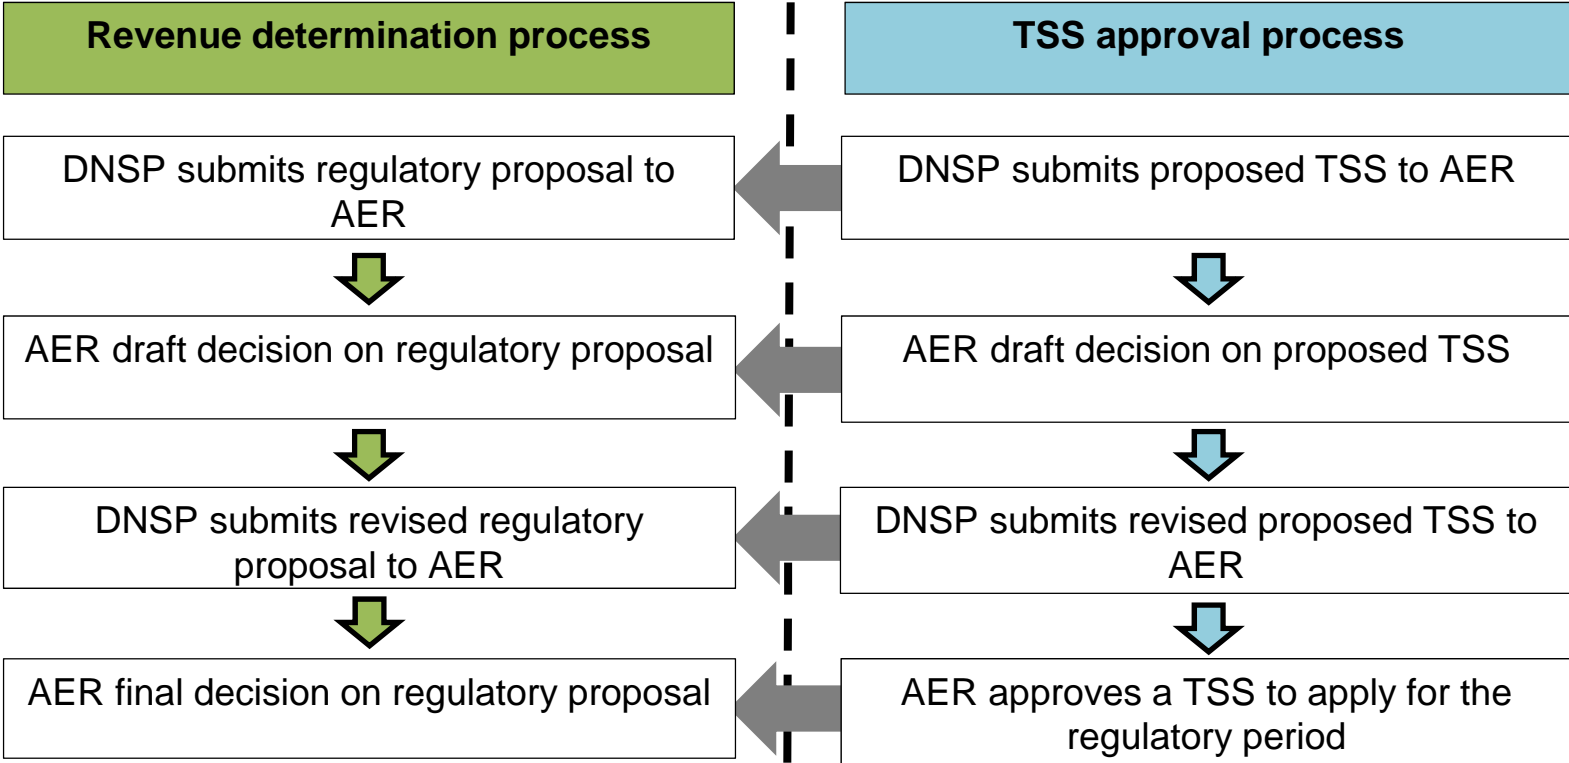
Revenue determination process

TSS approval process

DNSP submits regulatory proposal to AER

DNSP submits proposed TSS to AER

AER draft decision on regulatory proposal

AER draft decision on proposed TSS

DNSP submits revised regulatory proposal to AER

DNSP submits revised proposed TSS to AER

AER final decision on regulatory proposal

AER approves a TSS to apply for the regulatory period